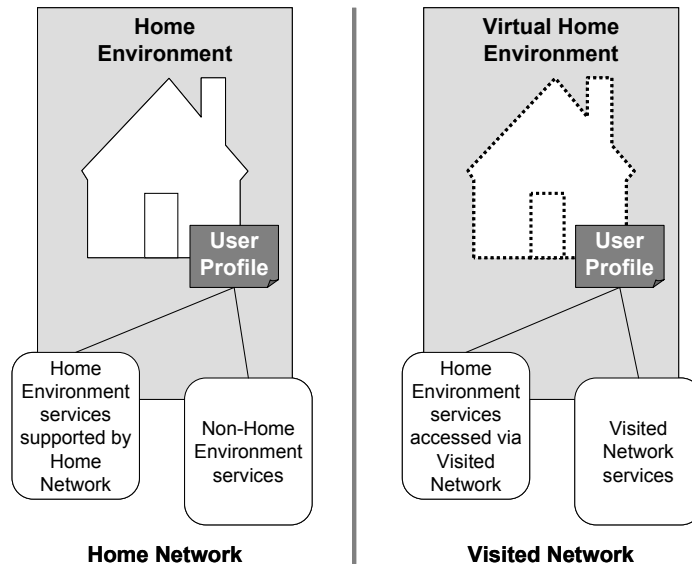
Home Environment

User Profile

Home Environment services supported by Home Network

Non-Home Environment services

Home Network

Virtual Home Environment

User Profile

Home Environment services accessed via Visited Network

Visited Network services

Visited Network